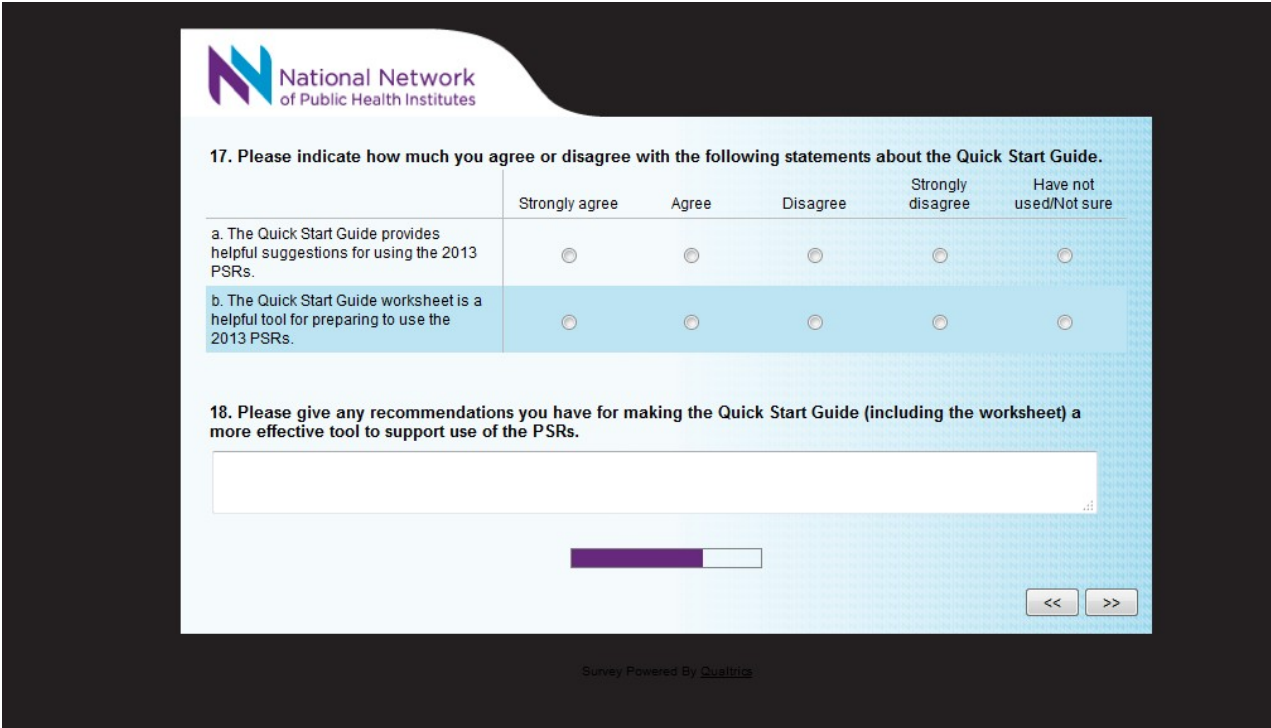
National Network of Public Health Institutes

17. Please indicate how much you agree or disagree with the following statements about the Quick Start Guide.

| | Strongly agree | Agree | Disagree | Strongly disagree | Have not used/Not sure |
|---|---|---|---|---|---|
| a. The Quick Start Guide provides helpful suggestions for using the 2013 PSRs. | | | | | |
| b. The Quick Start Guide worksheet is a helpful tool for preparing to use the 2013 PSRs. | | | | | |

18. Please give any recommendations you have for making the Quick Start Guide (including the worksheet) a more effective tool to support use of the PSRs.

<< >>

Survey Powered By Qualtrics